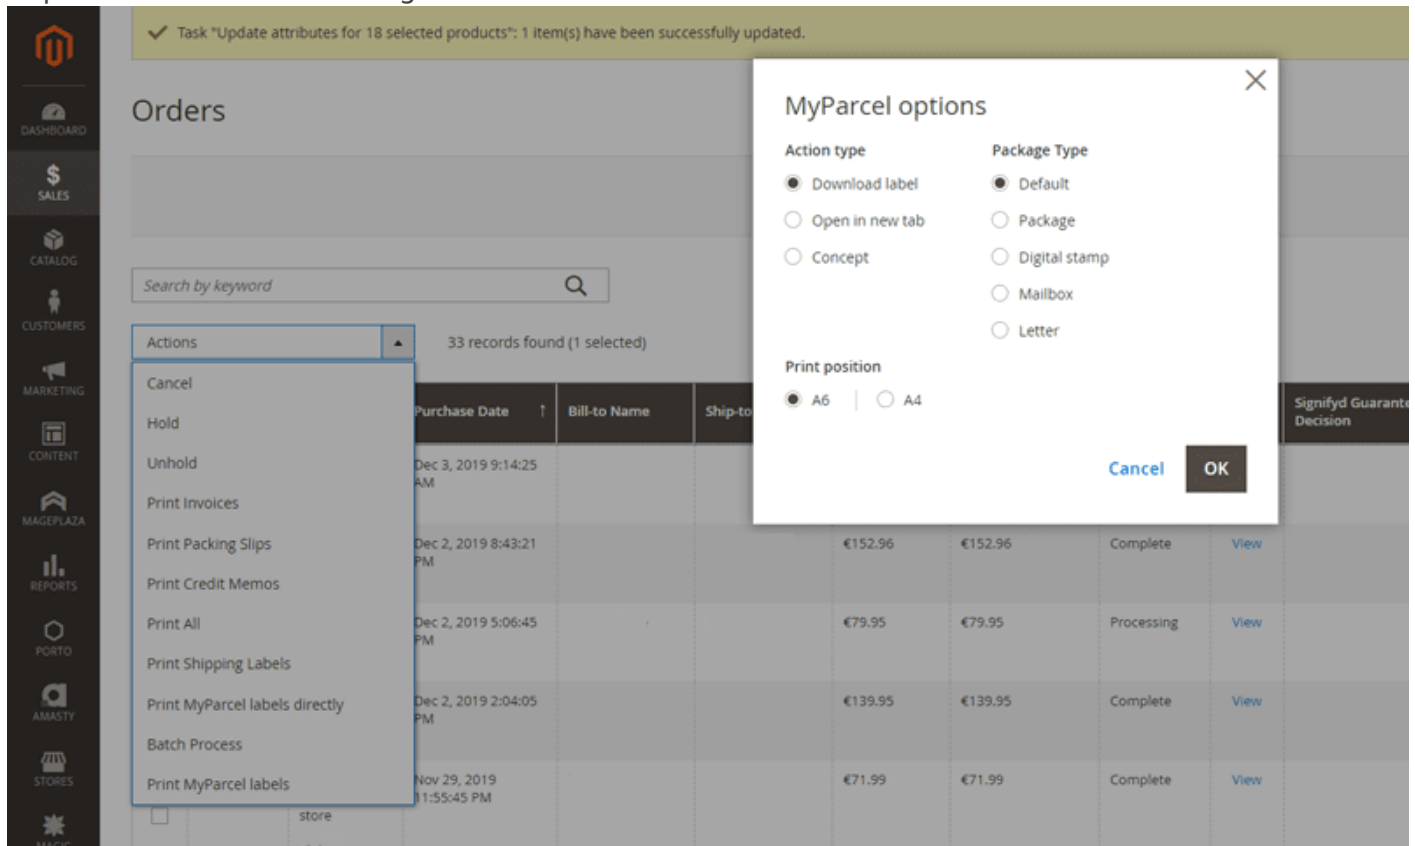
Task "Update attributes for 18 selected products": 1 item(s) have been successfully updated.

DASHBOARD
SALES
CATALOG
CUSTOMERS
MARKETING
CONTENT
MAGEPLAZA
REPORTS
PORTO
AMASTY
STORES

Orders

Search by keyword

Actions

33 records found (1 selected)

Cancel
Hold
Unhold
Print Invoices
Print Packing Slips
Print Credit Memos
Print All
Print Shipping Labels
Print MyParcel labels directly
Batch Process
Print MyParcel labels

| Purchase Date | Bill-to Name | Ship-to | | | | | Signifyd Guarant Decision |
|---|---|---|---|---|---|---|---|
| Dec 3, 2019 9:14:25 AM | | | | | | | |
| Dec 2, 2019 8:43:21 PM | | | €152.96 | €152.96 | Complete | View | |
| Dec 2, 2019 5:06:45 PM | | | €79.95 | €79.95 | Processing | View | |
| Dec 2, 2019 2:04:05 PM | | | €139.95 | €139.95 | Complete | View | |
| Nov 29, 2019 11:55:45 PM | | | €71.99 | €71.99 | Complete | View | |

store

MyParcel options

Action type
Download label
Open in new tab
Concept

Package Type
Default
Package
Digital stamp
Mailbox
Letter

Print position
A6
A4

Cancel
OK